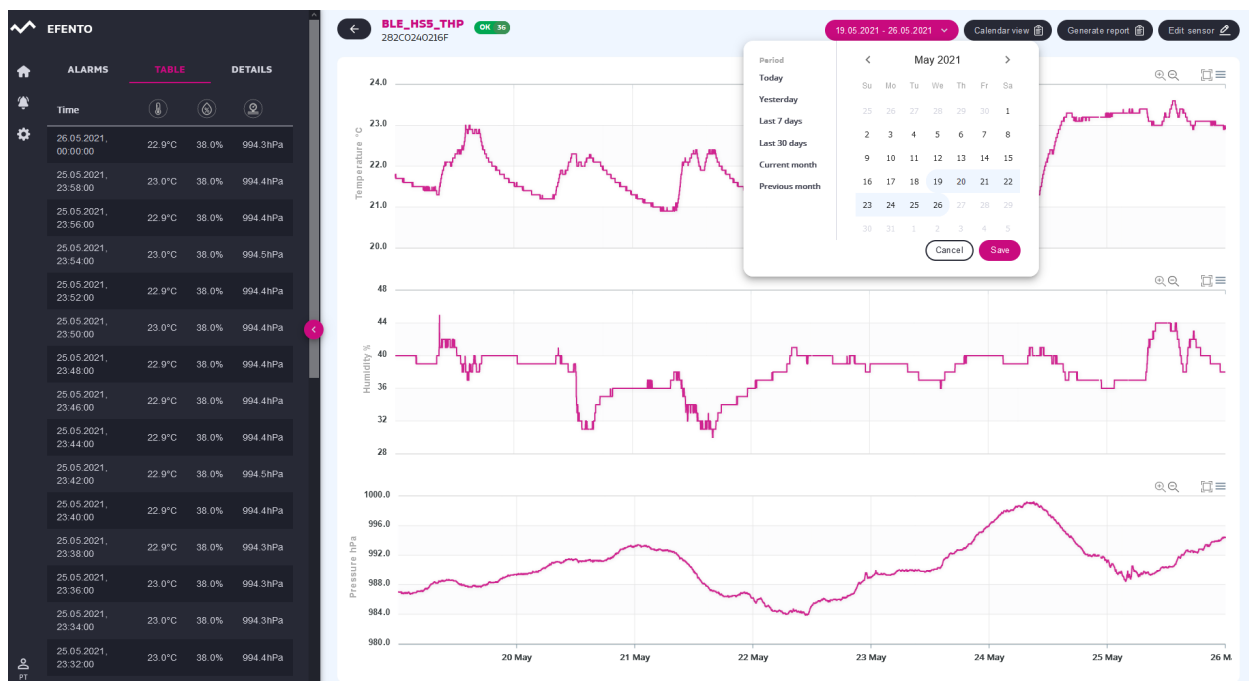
EFENTO

ALARMS TABLE DETAILS

| Time | | | |
|---|---|---|---|
| 26.05.2021, 00:00:00 | 22.9°C | 38.0% | 994.3hPa |
| 25.05.2021, 23:58:00 | 23.0°C | 38.0% | 994.4hPa |
| 25.05.2021, 23:56:00 | 22.9°C | 38.0% | 994.4hPa |
| 25.05.2021, 23:54:00 | 23.0°C | 38.0% | 994.5hPa |
| 25.05.2021, 23:52:00 | 22.9°C | 38.0% | 994.4hPa |
| 25.05.2021, 23:50:00 | 23.0°C | 38.0% | 994.4hPa |
| 25.05.2021, 23:48:00 | 22.9°C | 38.0% | 994.4hPa |
| 25.05.2021, 23:46:00 | 22.9°C | 38.0% | 994.4hPa |
| 25.05.2021, 23:44:00 | 22.9°C | 38.0% | 994.4hPa |
| 25.05.2021, 23:42:00 | 22.9°C | 38.0% | 994.5hPa |
| 25.05.2021, 23:40:00 | 22.9°C | 38.0% | 994.4hPa |
| 25.05.2021, 23:38:00 | 22.9°C | 38.0% | 994.3hPa |
| 25.05.2021, 23:36:00 | 23.0°C | 38.0% | 994.4hPa |
| 25.05.2021, 23:34:00 | 23.0°C | 38.0% | 994.3hPa |
| 25.05.2021, 23:32:00 | 23.0°C | 38.0% | 994.4hPa |

PT

BLE_HS5_THP OK 36
282C0240216F

19.05.2021 - 26.05.2021 Calendar view Generate report Edit sensor

Period
Today
Yesterday
Last 7 days
Last 30 days
Current month
Previous month

May 2021
| Su | Mo | Tu | We | Th | Fr | Sa |
|---|---|---|---|---|---|---|
| 25 | 26 | 27 | 28 | 29 | 30 | 1 |
| 2 | 3 | 4 | 5 | 6 | 7 | 8 |
| 9 | 10 | 11 | 12 | 13 | 14 | 15 |
| 16 | 17 | 18 | 19 | 20 | 21 | 22 |
| 23 | 24 | 25 | 26 | 27 | 28 | 29 |
| 30 | 31 | 1 | 2 | 3 | 4 | 5 |

Cancel Save

Temperature °C
24.0
23.0
22.0
21.0
20.0

Humidity %
48
44
40
36
32
28

Pressure hPa
1000.0
996.0
992.0
988.0
984.0
980.0

20 May 21 May 22 May 23 May 24 May 25 May 26 M